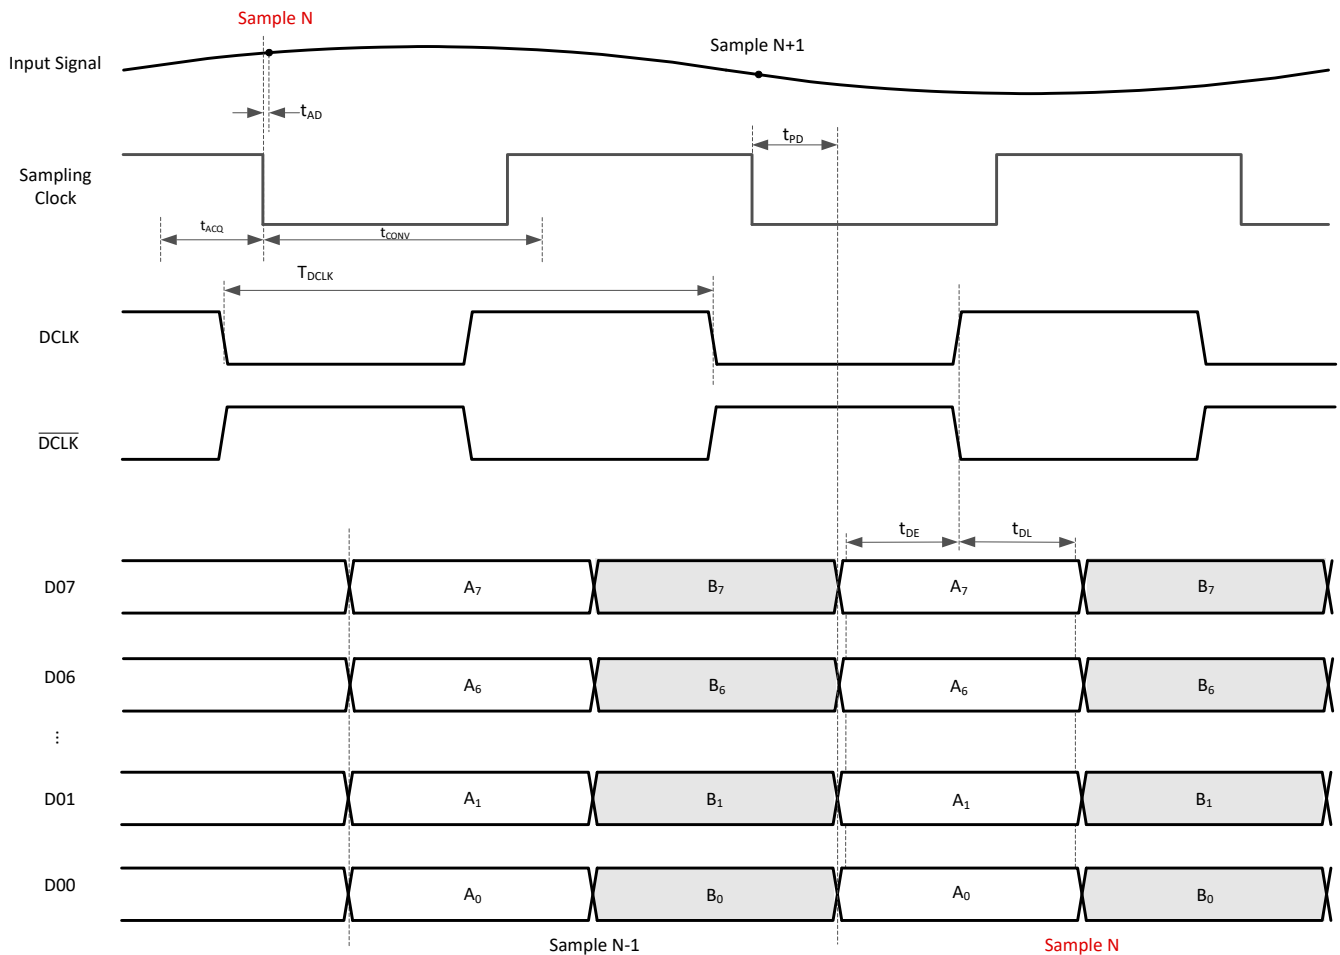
Sample N

Input Signal

Sample N+1

$t_{AD}$

$t_{PD}$

Sampling Clock

$t_{ACQ}$

$t_{CONV}$

$T_{DCLK}$

DCLK

$\overline{DCLK}$

$t_{DE}$

$t_{DL}$

D07

$A_7$

$B_7$

$A_7$

$B_7$

D06

$A_6$

$B_6$

$A_6$

$B_6$

⋮

D01

$A_1$

$B_1$

$A_1$

$B_1$

D00

$A_0$

$B_0$

$A_0$

$B_0$

Sample N-1

Sample N